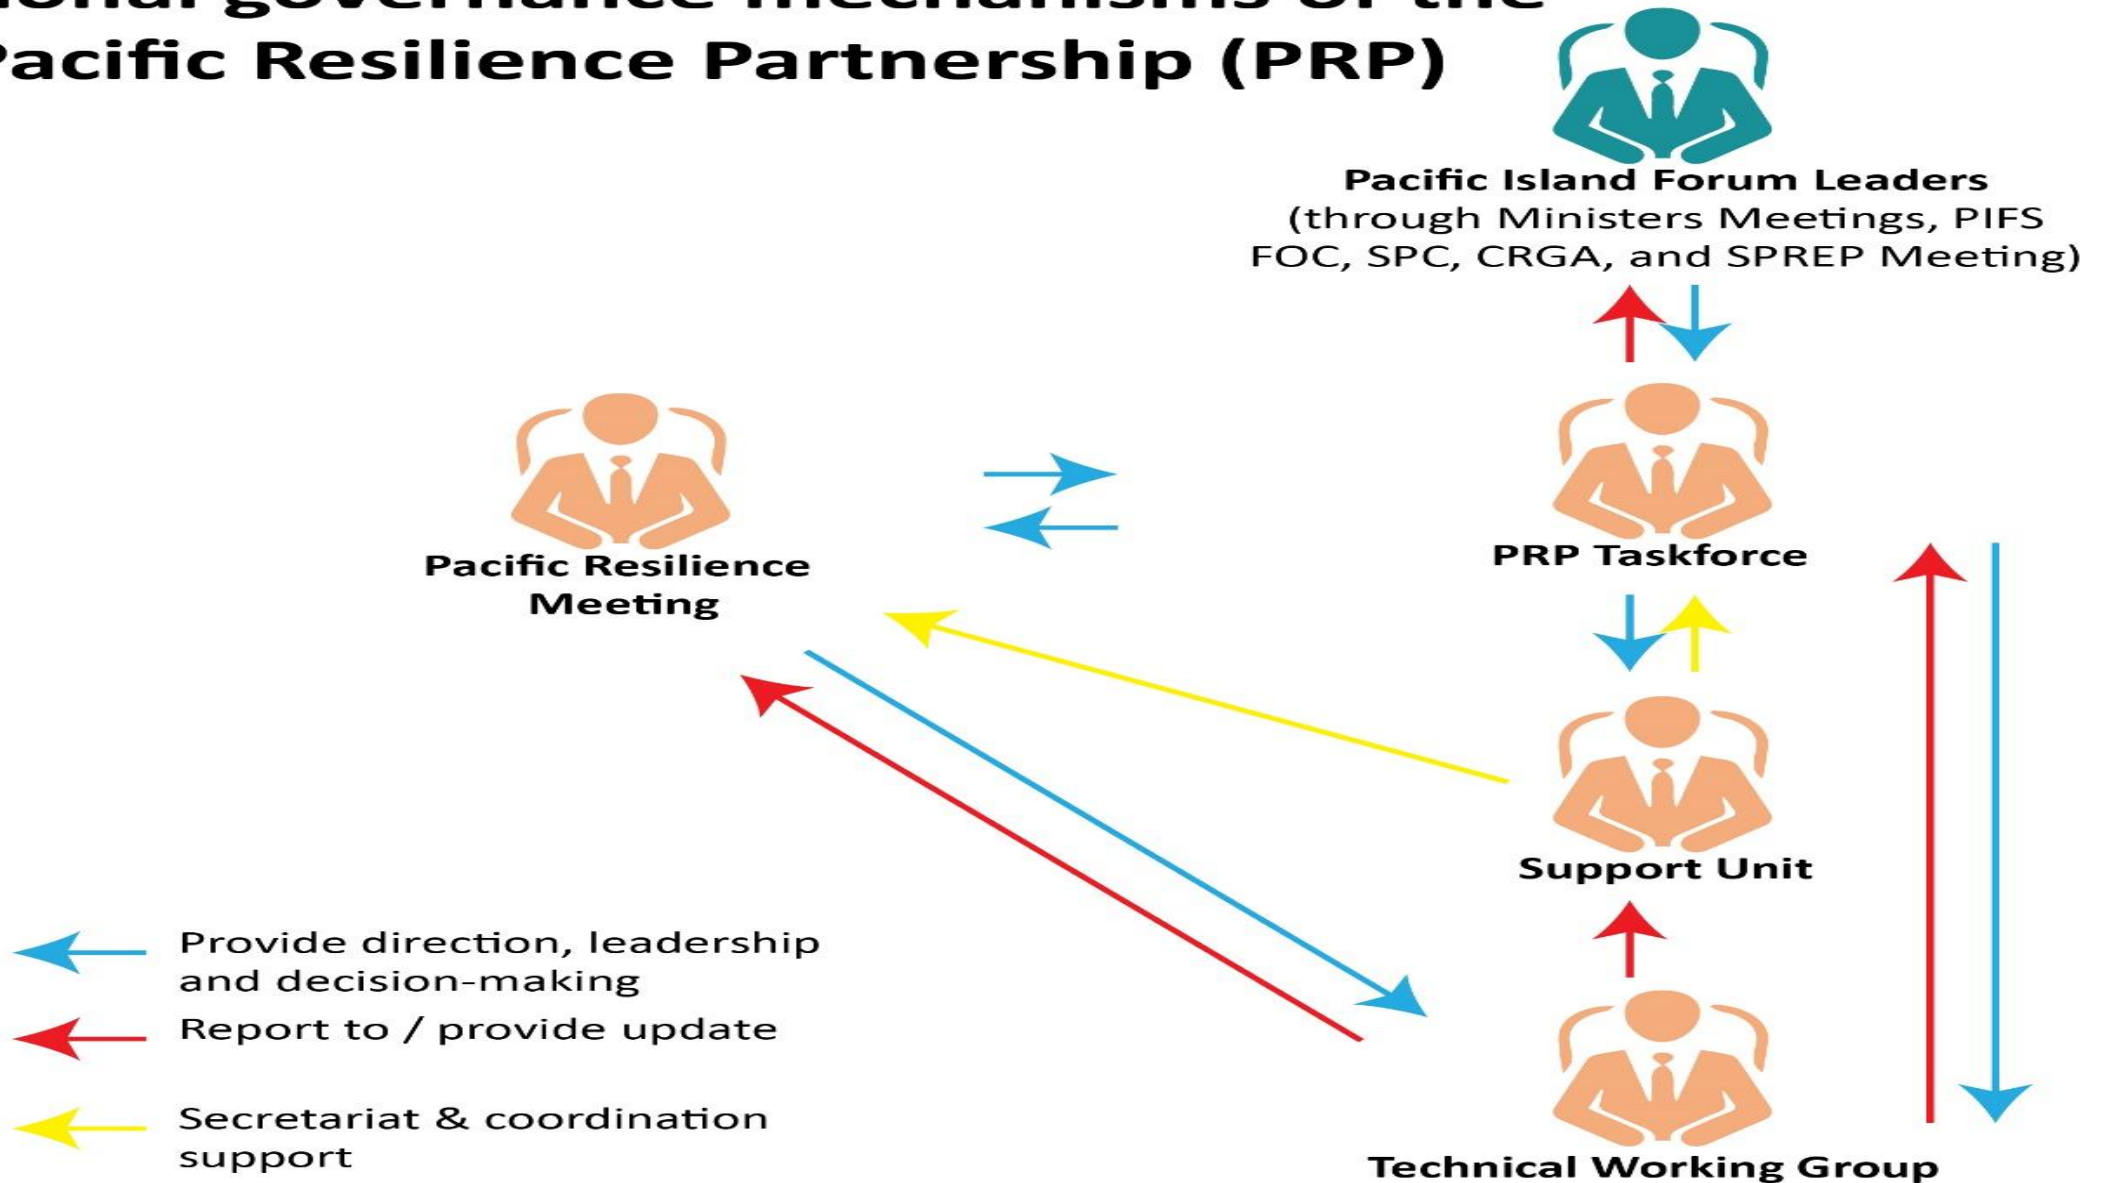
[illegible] governance mechanisms of the
Pacific Resilience Partnership (PRP)

Pacific Island Forum Leaders
(through Ministers Meetings, PIFS FOC, SPC, CRGA, and SPREP Meeting)

Pacific Resilience Meeting

PRP Taskforce

Support Unit

Technical Working Group

Provide direction, leadership and decision-making

Report to / provide update

Secretariat & coordination support